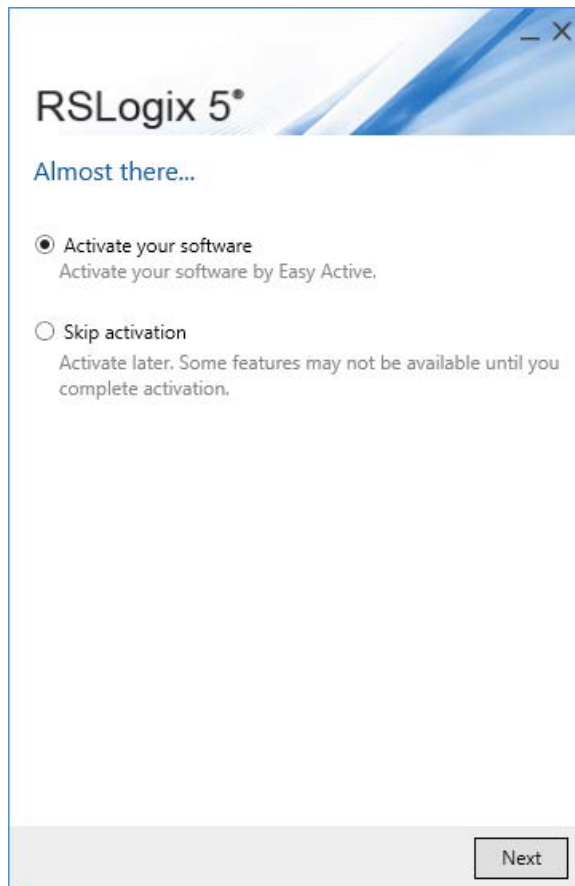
_ X

RSLogix 5®

Almost there...

Activate your software
Activate your software by Easy Active.

Skip activation
Activate later. Some features may not be available until you complete activation.

Next